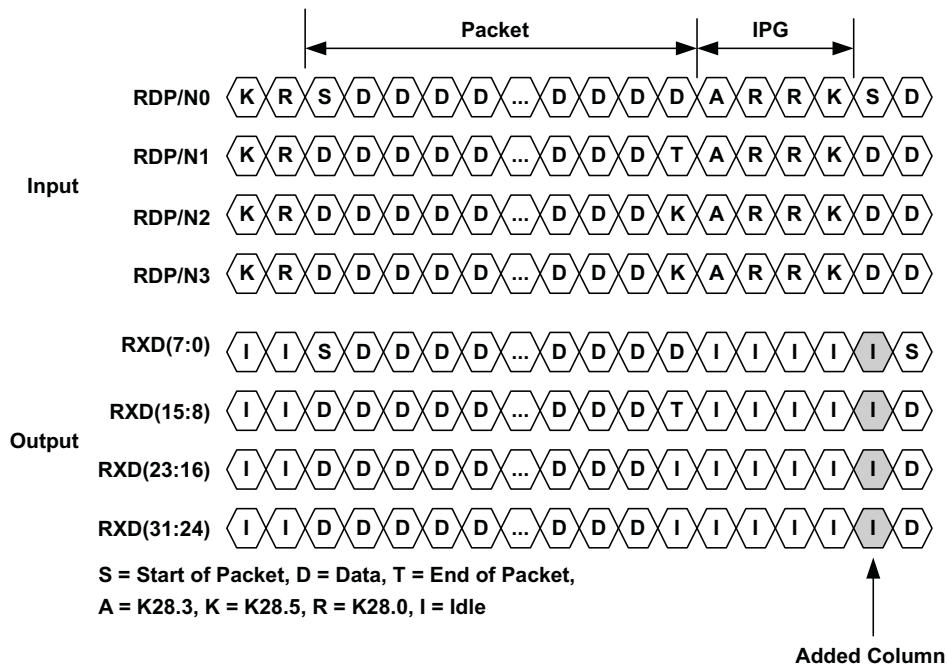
Packet

IPG

Input

RDP/N0 K R S D D D D ... D D D D A R R K S D

RDP/N1 K R D D D D D ... D D D T A R R K D D

RDP/N2 K R D D D D D ... D D D K A R R K D D

RDP/N3 K R D D D D D ... D D D K A R R K D D

Output

RXD(7:0) I I S D D D D ... D D D D I I I I I S

RXD(15:8) I I D D D D D ... D D D T I I I I I D

RXD(23:16) I I D D D D D ... D D D I I I I I I D

RXD(31:24) I I D D D D D ... D D D I I I I I I D

S = Start of Packet, D = Data, T = End of Packet,
A = K28.3, K = K28.5, R = K28.0, I = Idle

Added Column